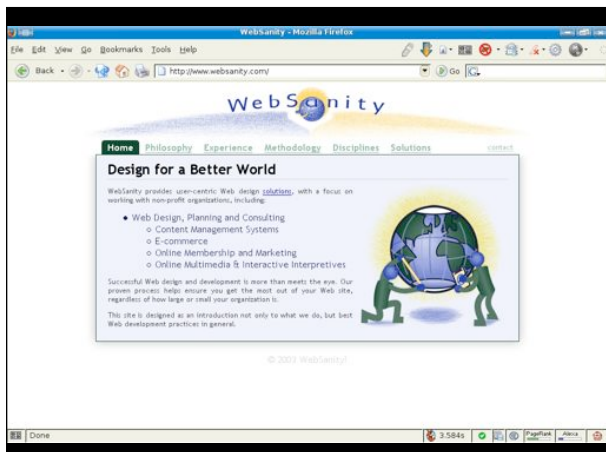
WebSanity - Mozilla Firefox

File Edit View Go Bookmarks Tools Help

Back · Go

http://www.websanity.com/

WebSanity

Home Philosophy Experience Methodology Disciplines Solutions contact

Design for a Better World

WebSanity provides user-centric Web design solutions, with a focus on working with non-profit organizations, including:

- Web Design, Planning and Consulting
  - Content Management Systems
  - E-commerce
  - Online Membership and Marketing
  - Online Multimedia & Interactive Interpretives

Successful Web design and development is more than meets the eye. Our proven process helps ensure you get the most out of your Web site, regardless of how large or small your organization is.

This site is designed as an introduction not only to what we do, but best Web development practices in general.

© 2003 WebSanity!

Done

3.584s

PageRank

Alexa